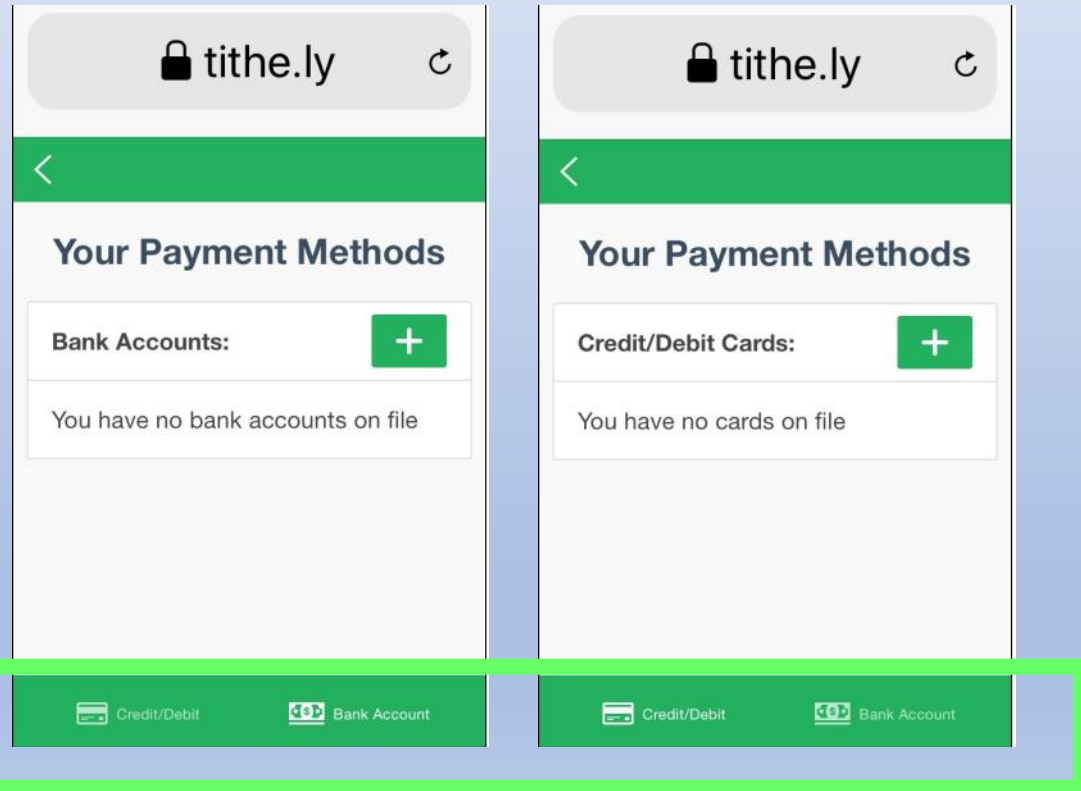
tithe.ly

Your Payment Methods

Bank Accounts:

You have no bank accounts on file

Credit/Debit Bank Account

tithe.ly

Your Payment Methods

Credit/Debit Cards:

You have no cards on file

Credit/Debit Bank Account